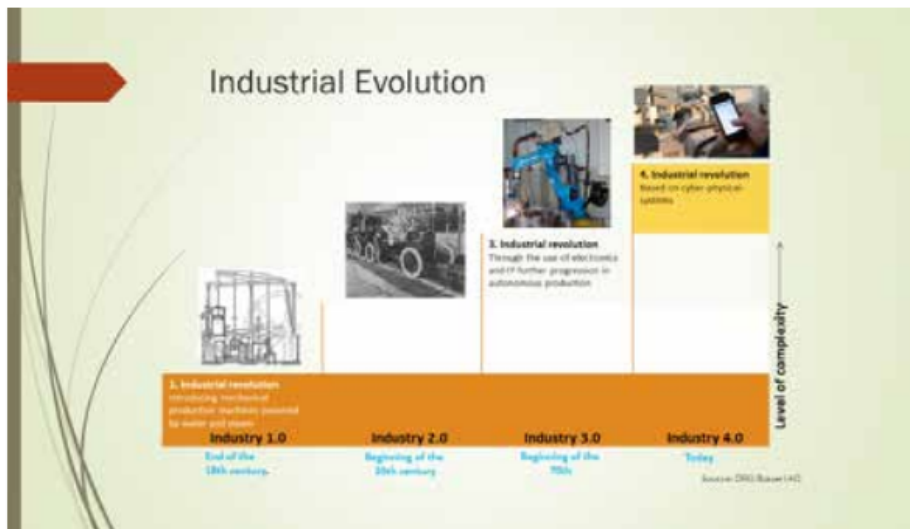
Industrial Evolution

4. Industrial revolution
Based on cyber-physical systems

3. Industrial revolution
Through the use of electronics and IT further progression in autonomous production

1. Industrial revolution
Introducing mechanical production machines powered by water and steam

Industry 1.0
End of the 18th century

Industry 2.0
Beginning of the 20th century

Industry 3.0
Beginning of the 70th

Industry 4.0
Today

Level of complexity

Source: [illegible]